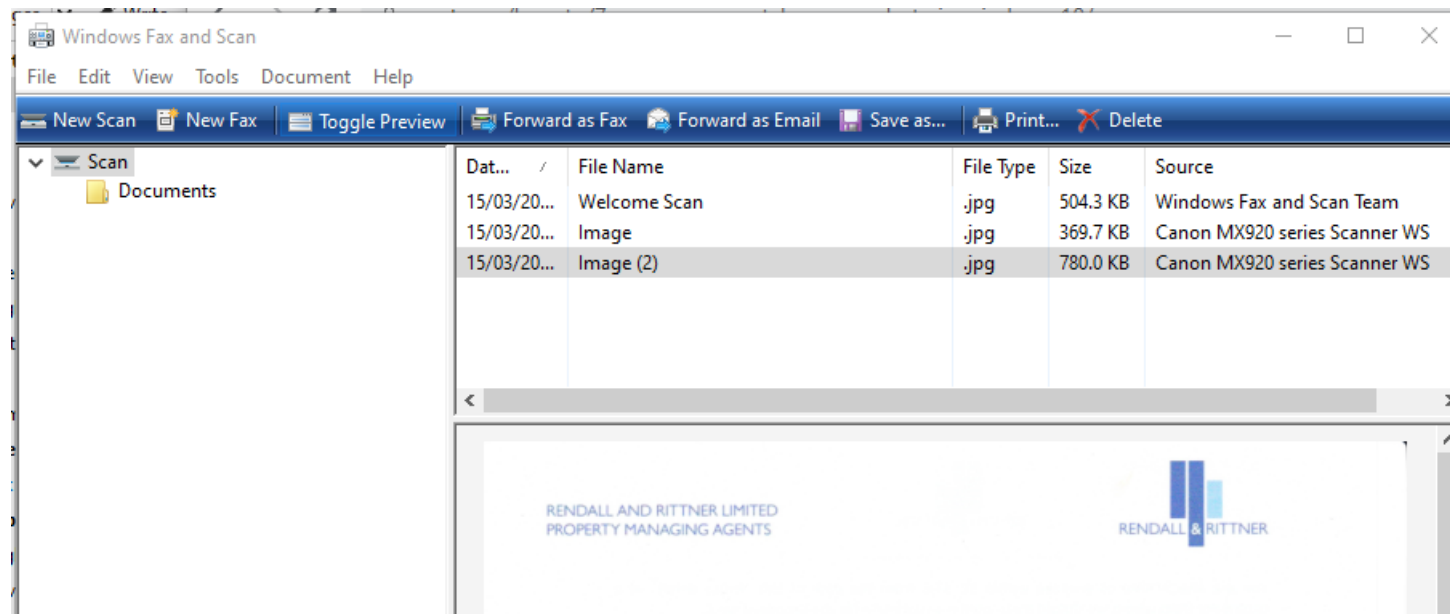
Windows Fax and Scan

File Edit View Tools Document Help

New Scan New Fax Toggle Preview Forward as Fax Forward as Email Save as... Print... Delete

Scan
Documents

| Dat... | File Name | File Type | Size | Source |
|---|---|---|---|---|
| 15/03/20... | Welcome Scan | .jpg | 504.3 KB | Windows Fax and Scan Team |
| 15/03/20... | Image | .jpg | 369.7 KB | Canon MX920 series Scanner WS |
| 15/03/20... | Image (2) | .jpg | 780.0 KB | Canon MX920 series Scanner WS |

RENDALL AND RITTNER LIMITED
PROPERTY MANAGING AGENTS

RENDALL & RITTNER